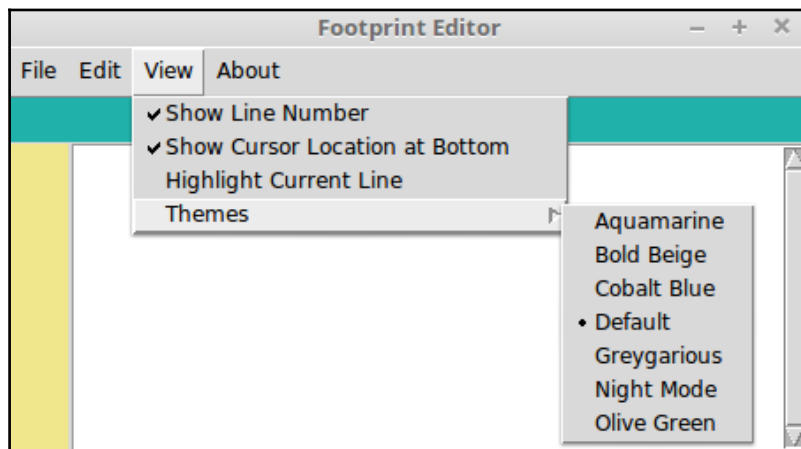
Footprint Editor

– + ×

File Edit View About

✔Show Line Number
✔Show Cursor Location at Bottom
Highlight Current Line
Themes

Aquamarine
Bold Beige
Cobalt Blue
• Default
Greygarious
Night Mode
Olive Green